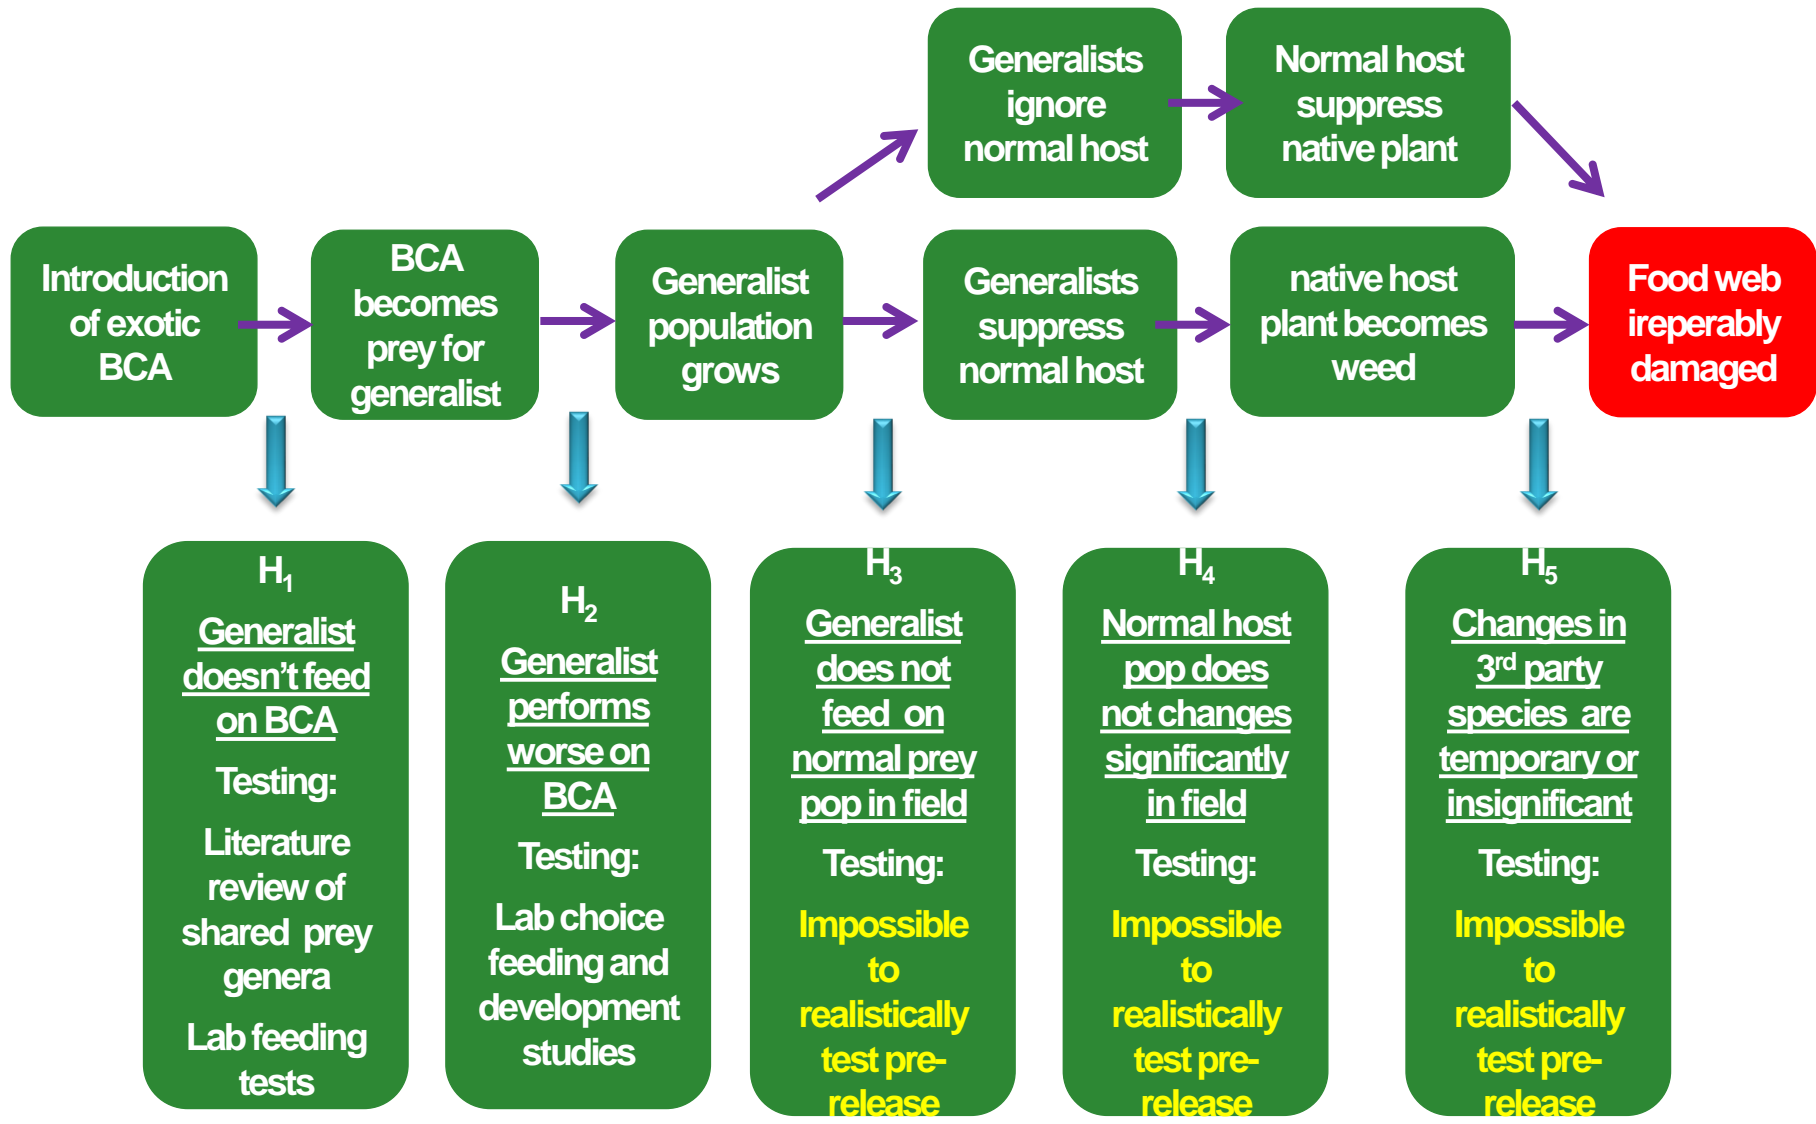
Generalists ignore normal host

Normal host suppress native plant

Introduction of exotic BCA

BCA becomes prey for generalist

Generalist population grows

Generalists suppress normal host

native host plant becomes weed

Food web ireperably damaged

$H_1$

Generalist doesn't feed on BCA

Testing:

Literature review of shared prey genera

Lab feeding tests

$H_2$

Generalist performs worse on BCA

Testing:

Lab choice feeding and development studies

$H_3$

Generalist does not feed on normal prey pop in field

Testing:

Impossible to realistically test pre-release

$H_4$

Normal host pop does not changes significantly in field

Testing:

Impossible to realistically test pre-release

$H_5$

Changes in 3$^{rd}$ party species are temporary or insignificant

Testing:

Impossible to realistically test pre-release